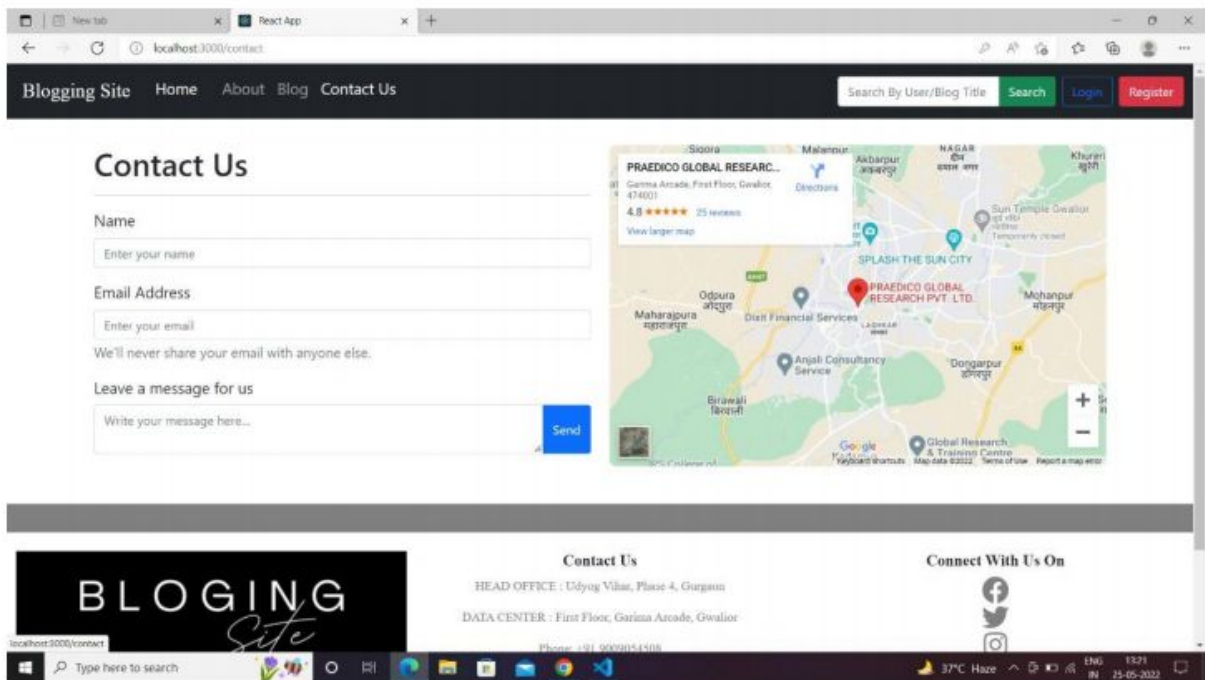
New tab
React App
localhost:3000/contact

Blogging Site Home About Blog Contact Us
Search By User/Blog Title Search Login Register

Contact Us

Name
Enter your name

Email Address
Enter your email
We'll never share your email with anyone else.

Leave a message for us
Write your message here...
Send

PRAEDICO GLOBAL RESEARC...
Garima Arcade, First Floor, Gwalior, 474001
Directions
4.8 ★★★★★ 25 reviews
View larger map

Sigora Malanpur Akbarpur NAGAR Khureri
Sun Temple Gwalior
SPLASH THE SUN CITY
PRAEDICO GLOBAL RESEARCH PVT. LTD.
Odpura
Maharajpura
Dixit Financial Services
Mohanpur
Anjali Consultancy Service
Dongarpur
Birawali
Global Research & Training Centre
Google
Keyboard shortcuts Map data ©2022 Terms of use Report a map error

BLOGING
Site

Contact Us
HEAD OFFICE : Udyog Vihar, Phase 4, Gurgaon
DATA CENTER : First Floor, Garima Arcade, Gwalior
Phone: +91 9009054508

Connect With Us On

localhost:3000/contact
Type here to search
37°C Haze ENG IN 13:21 25-05-2022